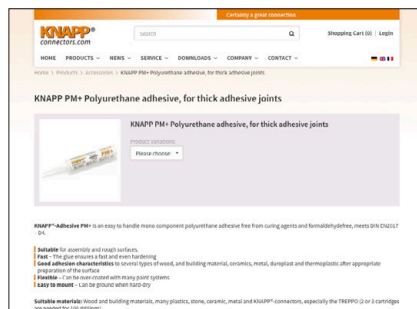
Certainly a great connection

KNAPP® connectors.com

search

Shopping Cart (0) | Login

HOME PRODUCTS NEWS SERVICE DOWNLOADS COMPANY CONTACT

Home > Products > Accessories > KNAPP PM+ Polyurethane adhesive, for thick adhesive joints

KNAPP PM+ Polyurethane adhesive, for thick adhesive joints

KNAPP PM+ Polyurethane adhesive, for thick adhesive joints

Product variations:

Please choose

KNAPP®-Adhesive PM+ is an easy to handle mono component polyurethane adhesive free from curing agents and formaldehydefree, meets DIN EN204 D4.

Suitable for assembly and rough surfaces.
Fast – The glue ensures a fast and even hardening
Good adhesion characteristics to several types of wood, and building material, ceramics, metal, duroplast and thermoplastic after appropriate preparation of the surface
Flexible – Can be over-coated with many paint systems
Easy to mount – Can be ground when hard-dry

Suitable materials: Wood and building materials, many plastics, stone, ceramic, metal and KNAPP®-connectors, especially the TREPPO (2 or 3 cartridges are needed for 100 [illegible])